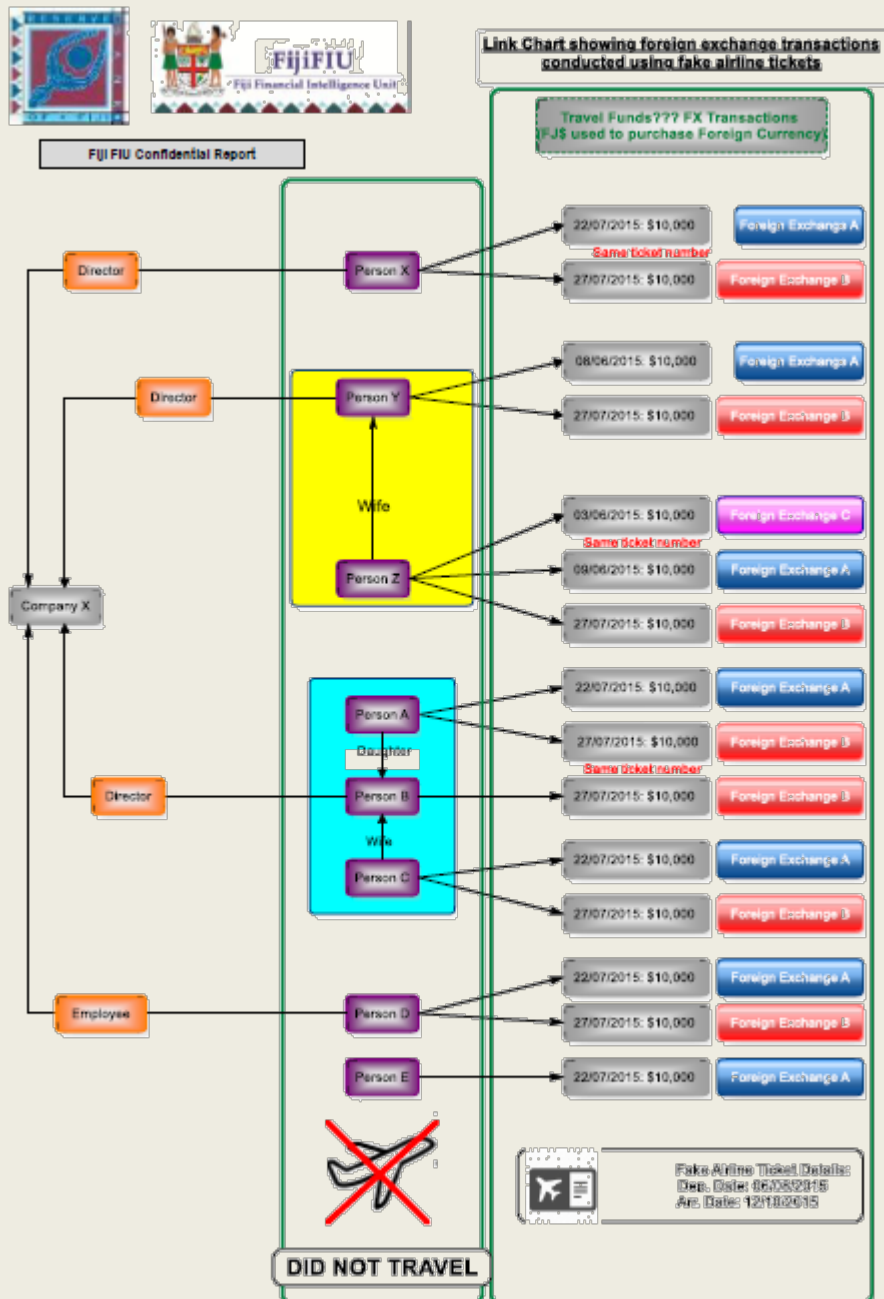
FijiFIU
Fiji Financial Intelligence Unit

Link Chart showing foreign exchange transactions conducted using fake airline tickets

Fiji FIU Confidential Report

Travel Funds??? FX Transactions (FJ$ used to purchase Foreign Currency)

Director
Person X
22/07/2015: $10,000
Foreign Exchange A
Same ticket number
27/07/2015: $10,000
Foreign Exchange B

Director
Person Y
08/06/2015: $10,000
Foreign Exchange A
27/07/2015: $10,000
Foreign Exchange B

Wife

03/06/2015: $10,000
Foreign Exchange C
Same ticket number
Person Z
09/06/2015: $10,000
Foreign Exchange A
27/07/2015: $10,000
Foreign Exchange B

Company X

Person A
22/07/2015: $10,000
Foreign Exchange A
27/07/2015: $10,000
Foreign Exchange B
Daughter
Same ticket number
Director
Person B
27/07/2015: $10,000
Foreign Exchange B
Wife
Person C
22/07/2015: $10,000
Foreign Exchange A
27/07/2015: $10,000
Foreign Exchange B

Employee
Person D
22/07/2015: $10,000
Foreign Exchange A
27/07/2015: $10,000
Foreign Exchange B

Person E
22/07/2015: $10,000
Foreign Exchange A

Fake Airline Ticket Details:
Dep. Date: 06/08/2015
Arr. Date: 12/10/2015

DID NOT TRAVEL